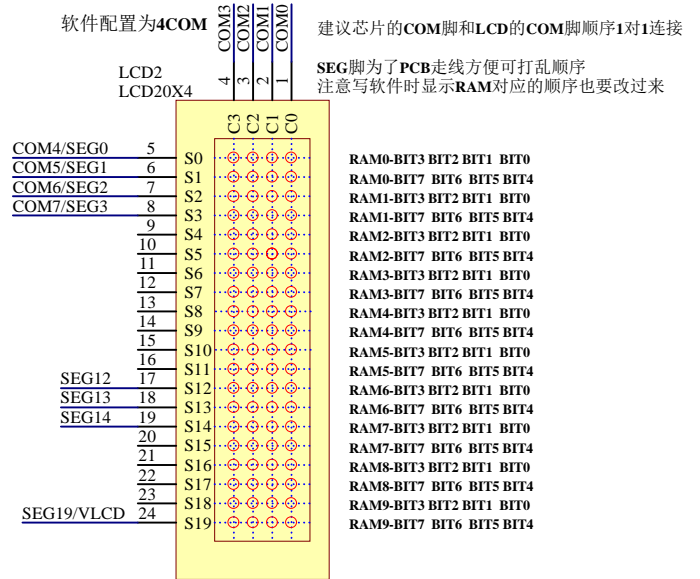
软件配置为4COM

COM3 COM2 COM1 COM0

4 3 2 1

建议芯片的COM脚和LCD的COM脚顺序1对1连接

SEG脚为了PCB走线方便可打乱顺序
注意写软件时显示RAM对应的顺序也要改过来

LCD2
LCD20X4

C3 C2 C1 C0

COM4/SEG0 5 S0 RAM0-BIT3 BIT2 BIT1 BIT0
COM5/SEG1 6 S1 RAM0-BIT7 BIT6 BIT5 BIT4
COM6/SEG2 7 S2 RAM1-BIT3 BIT2 BIT1 BIT0
COM7/SEG3 8 S3 RAM1-BIT7 BIT6 BIT5 BIT4
9 S4 RAM2-BIT3 BIT2 BIT1 BIT0
10 S5 RAM2-BIT7 BIT6 BIT5 BIT4
11 S6 RAM3-BIT3 BIT2 BIT1 BIT0
12 S7 RAM3-BIT7 BIT6 BIT5 BIT4
13 S8 RAM4-BIT3 BIT2 BIT1 BIT0
14 S9 RAM4-BIT7 BIT6 BIT5 BIT4
15 S10 RAM5-BIT3 BIT2 BIT1 BIT0
16 S11 RAM5-BIT7 BIT6 BIT5 BIT4
SEG12 17 S12 RAM6-BIT3 BIT2 BIT1 BIT0
SEG13 18 S13 RAM6-BIT7 BIT6 BIT5 BIT4
SEG14 19 S14 RAM7-BIT3 BIT2 BIT1 BIT0
20 S15 RAM7-BIT7 BIT6 BIT5 BIT4
21 S16 RAM8-BIT3 BIT2 BIT1 BIT0
22 S17 RAM8-BIT7 BIT6 BIT5 BIT4
23 S18 RAM9-BIT3 BIT2 BIT1 BIT0
SEG19/VLCD 24 S19 RAM9-BIT7 BIT6 BIT5 BIT4